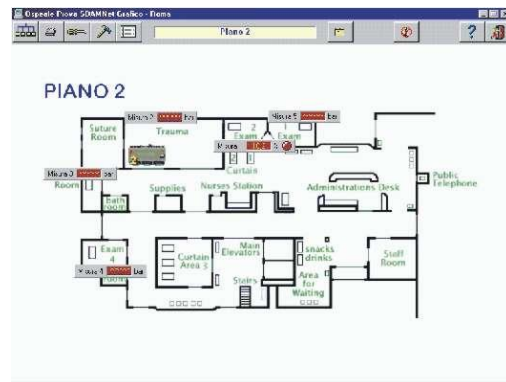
Ospedale Prova SDAMNet Grafico - Roma

Piano 2

PIANO 2

Suture Room

Misura 2 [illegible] bar

Trauma

2

Misura 6 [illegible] bar

2 Exam

1 Exam

Misura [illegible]

Curtain

Misura 3 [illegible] bar

Room

Supplies

Nurses Station

Administrations Desk

Public Telephone

bath room

Exam 4

Misura 4 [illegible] bar

Curtain Area 3

Main Elevators

snacks drinks

Area for Waiting

Staff Room

Stairs